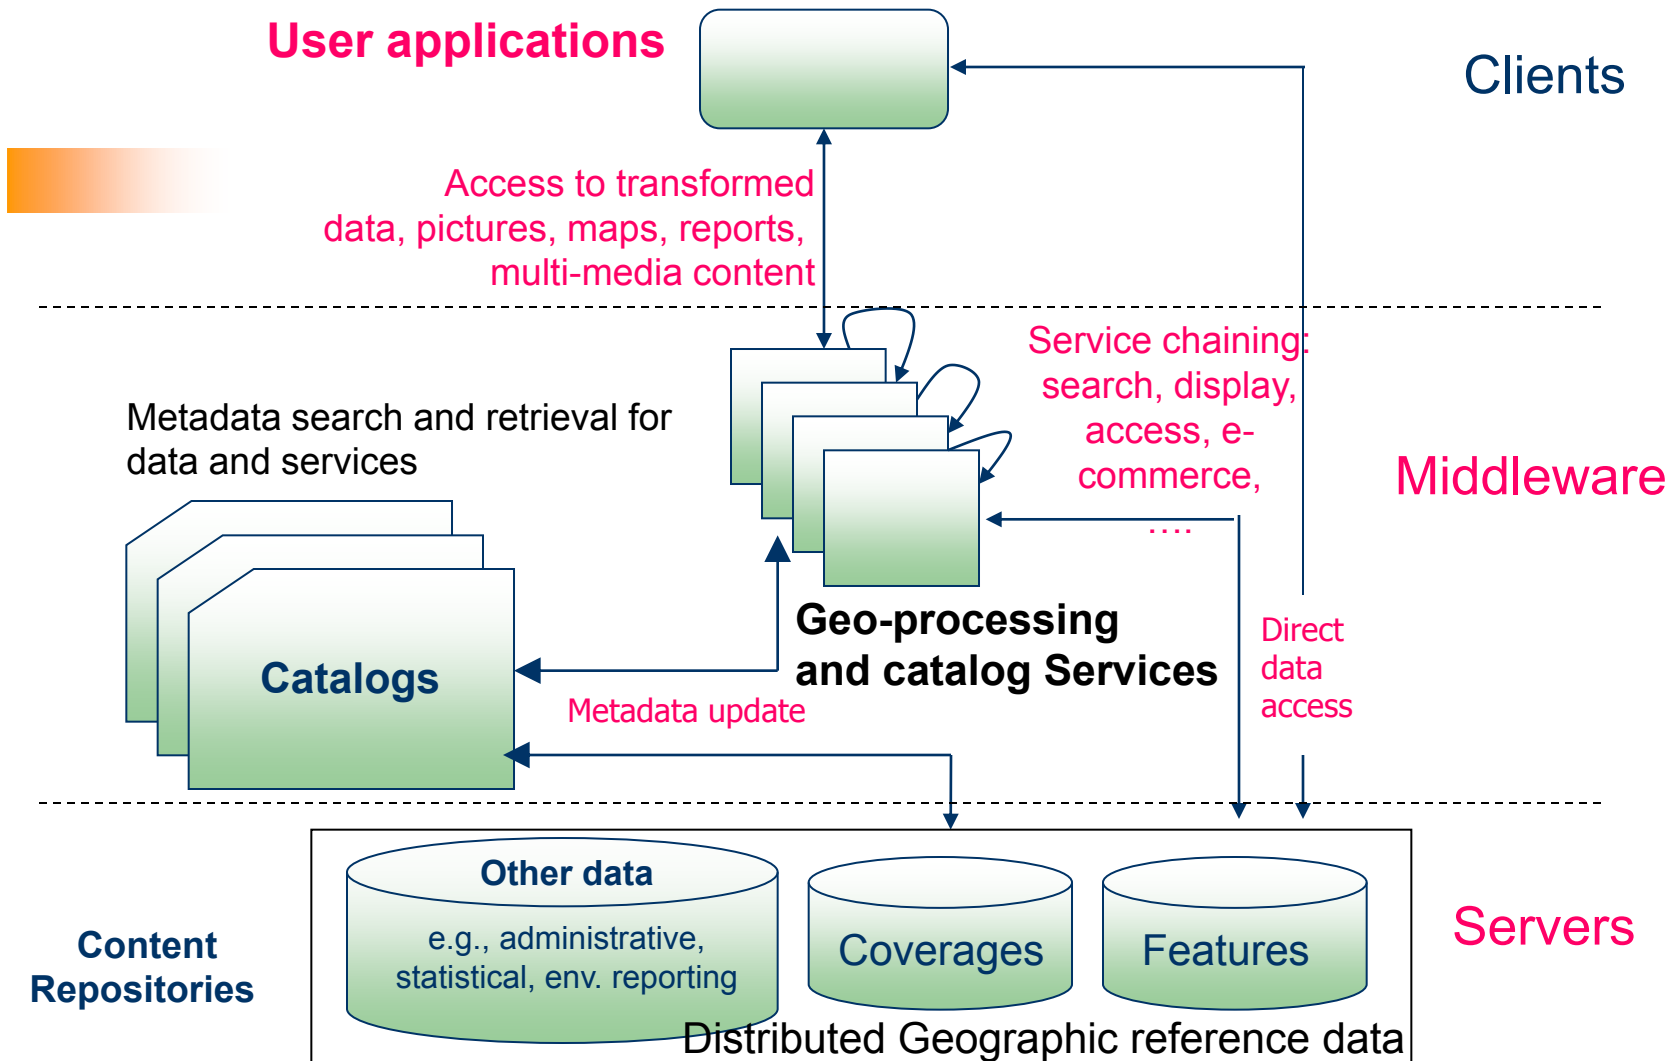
User applications

Clients

Access to transformed data, pictures, maps, reports, multi-media content

Service chaining: search, display, access, e-commerce, ....

Metadata search and retrieval for data and services

Middleware

Catalogs

Geo-processing and catalog Services

Direct data access

Metadata update

Other data

e.g., administrative, statistical, env. reporting

Coverages

Features

Content Repositories

Servers

Distributed Geographic reference data